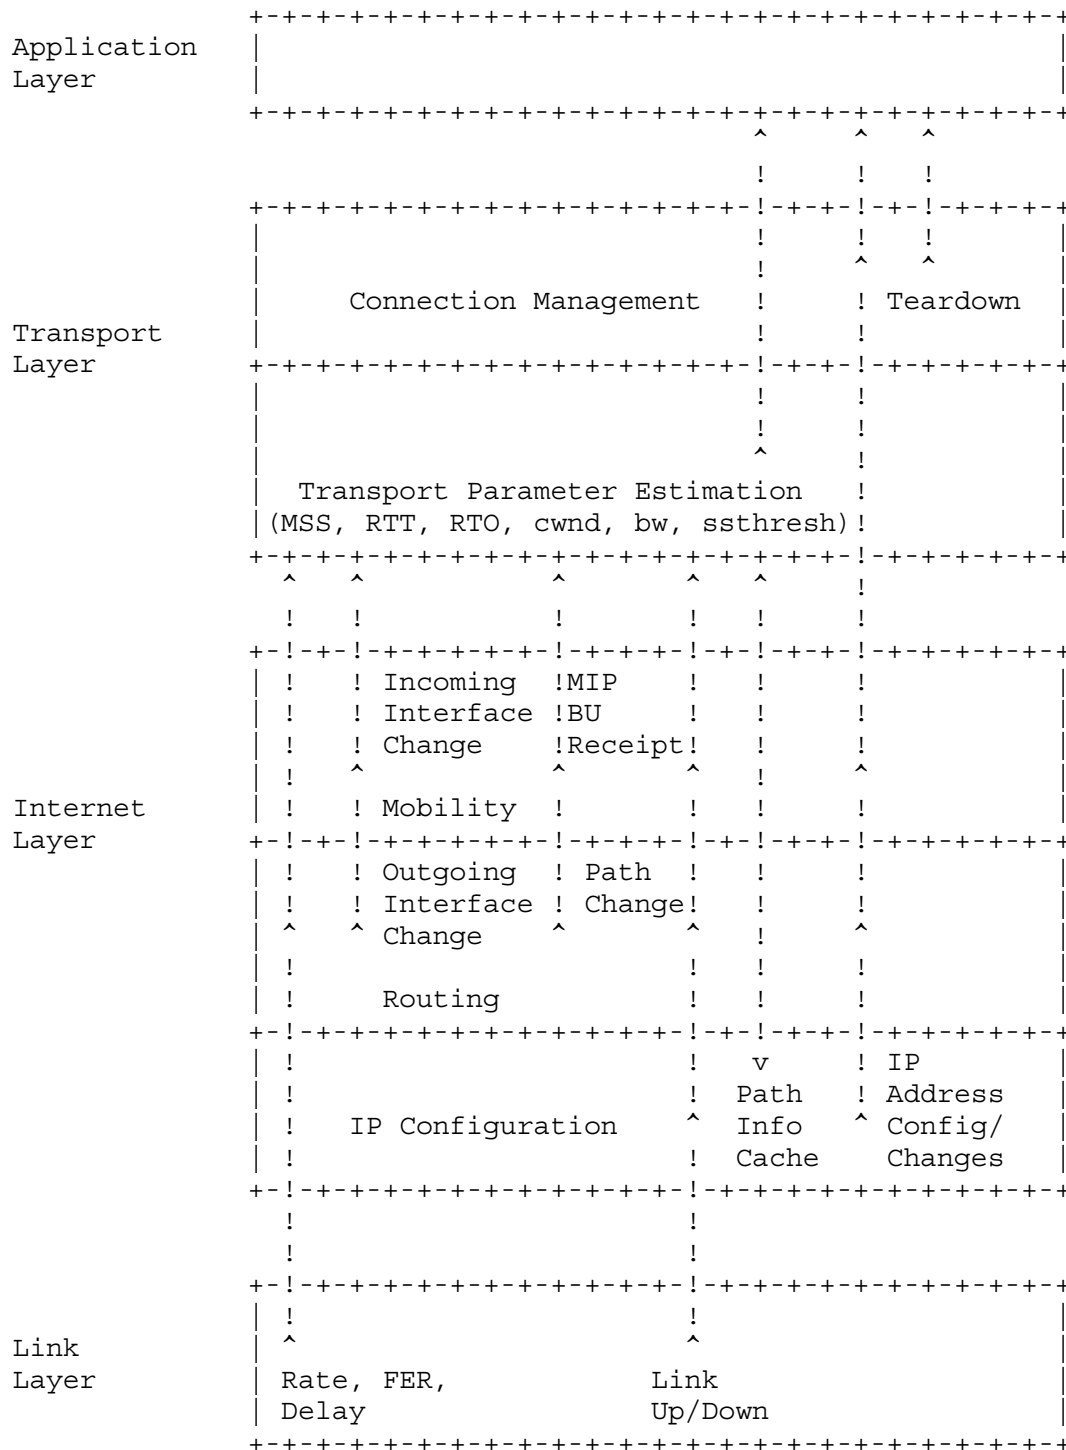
Application Layer

Transport Layer

Connection Management

Teardown

Transport Parameter Estimation
(MSS, RTT, RTO, cwnd, bw, ssthresh)

Internet Layer

Incoming Interface Change

MIP BU Receipt

Mobility

Outgoing Interface Change

Path Change

Routing

IP Configuration

v
Path Info Cache

IP Address Config/ Changes

Link Layer

Rate, FER, Delay

Link Up/Down